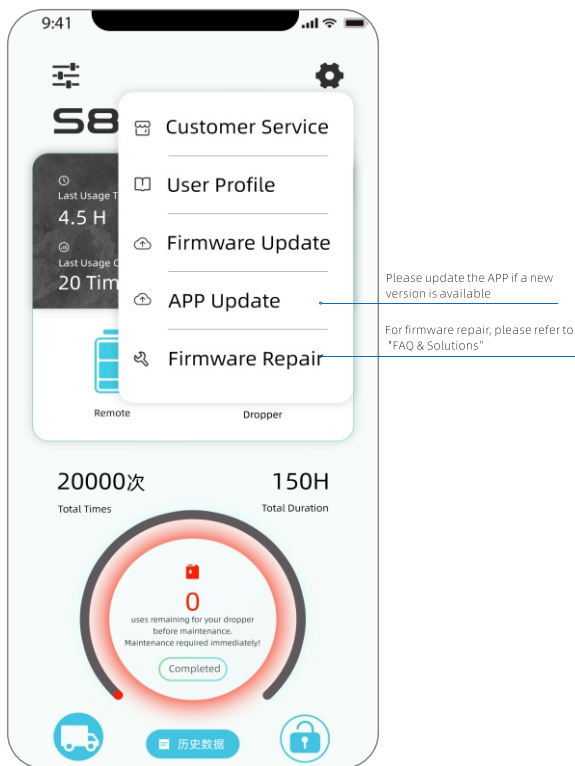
9:41

S8

Last Usage T
4.5 H
Last Usage C
20 Tim

Customer Service
User Profile
Firmware Update
APP Update
Firmware Repair

Please update the APP if a new version is available

For firmware repair, please refer to "FAQ & Solutions"

Remote
Dropper

20000次
Total Times
150H
Total Duration

0
uses remaining for your dropper before maintenance.
Maintenance required immediately!
Completed

历史数据